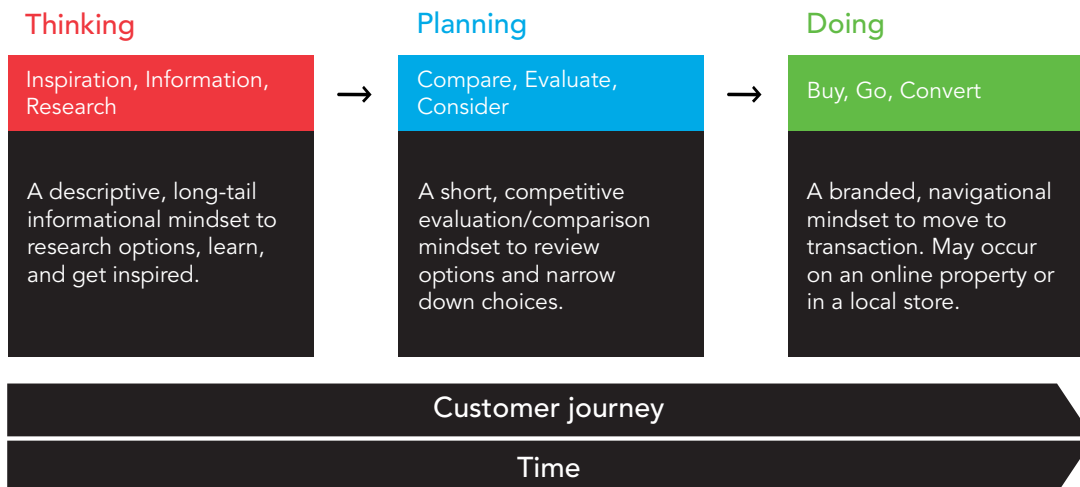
Thinking

Inspiration, Information, Research

A descriptive, long-tail informational mindset to research options, learn, and get inspired.

Planning

Compare, Evaluate, Consider

A short, competitive evaluation/comparison mindset to review options and narrow down choices.

Doing

Buy, Go, Convert

A branded, navigational mindset to move to transaction. May occur on an online property or in a local store.

Customer journey

Time